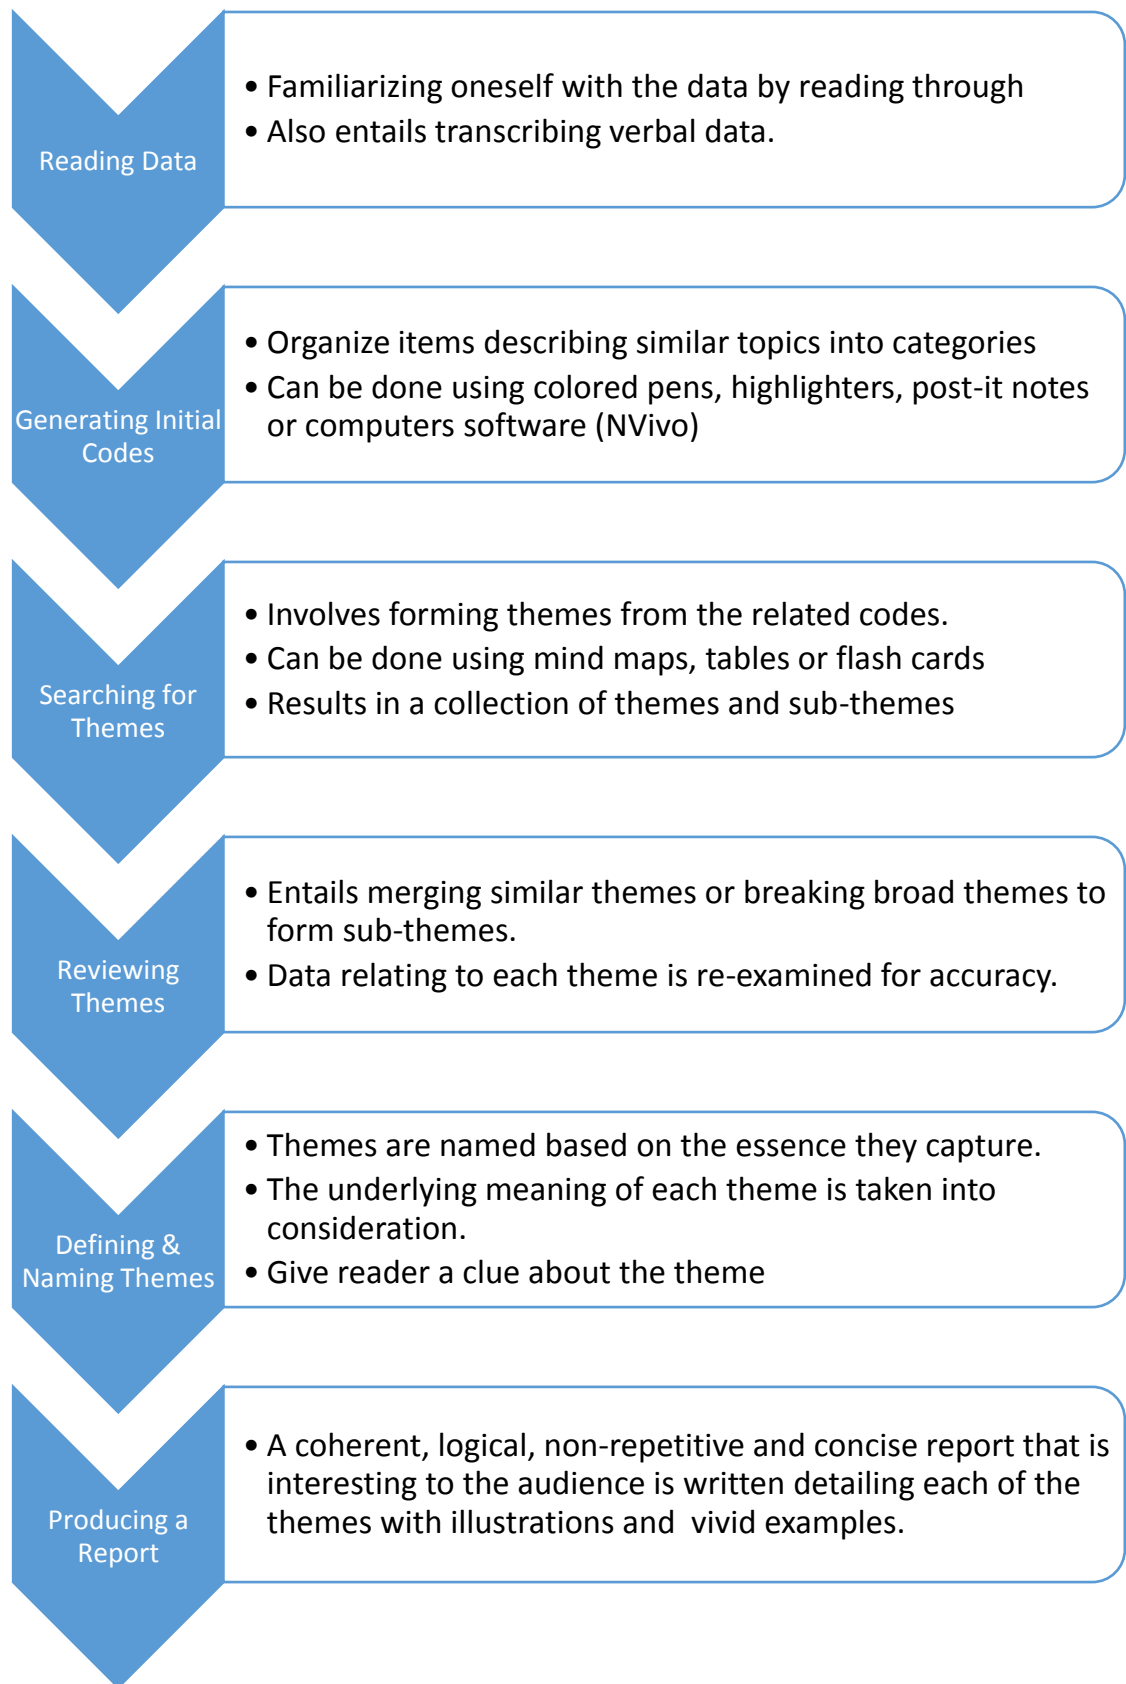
Reading Data

• Familiarizing oneself with the data by reading through
• Also entails transcribing verbal data.

Generating Initial Codes

• Organize items describing similar topics into categories
• Can be done using colored pens, highlighters, post-it notes or computers software (NVivo)

Searching for Themes

• Involves forming themes from the related codes.
• Can be done using mind maps, tables or flash cards
• Results in a collection of themes and sub-themes

Reviewing Themes

• Entails merging similar themes or breaking broad themes to form sub-themes.
• Data relating to each theme is re-examined for accuracy.

Defining & Naming Themes

• Themes are named based on the essence they capture.
• The underlying meaning of each theme is taken into consideration.
• Give reader a clue about the theme

Producing a Report

• A coherent, logical, non-repetitive and concise report that is interesting to the audience is written detailing each of the themes with illustrations and vivid examples.